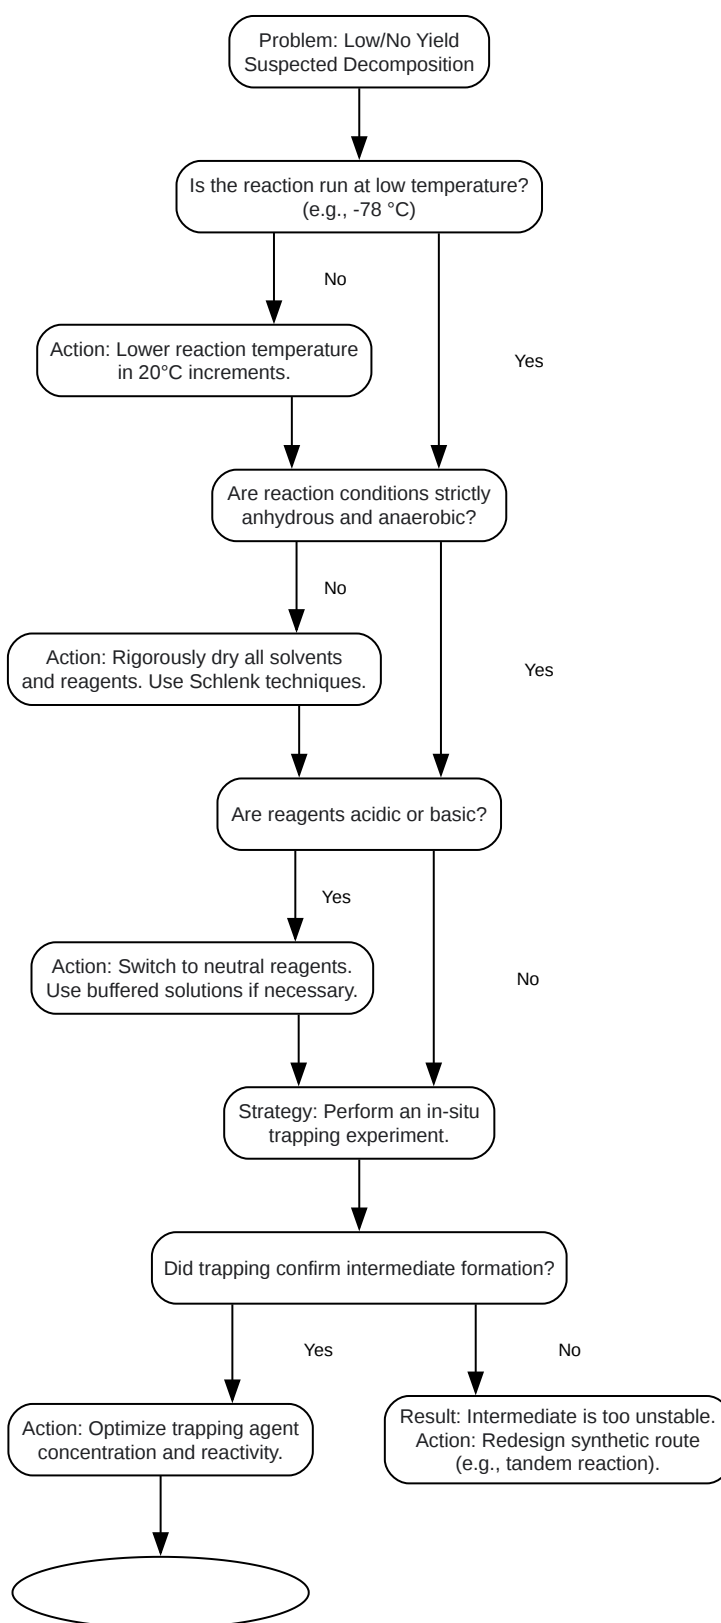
Problem: Low/No Yield
Suspected Decomposition

Is the reaction run at low temperature?
(e.g., -78 °C)

No

Action: Lower reaction temperature in 20°C increments.

Yes

Are reaction conditions strictly anhydrous and anaerobic?

No

Action: Rigorously dry all solvents and reagents. Use Schlenk techniques.

Yes

Are reagents acidic or basic?

Yes

Action: Switch to neutral reagents. Use buffered solutions if necessary.

No

Strategy: Perform an in-situ trapping experiment.

Did trapping confirm intermediate formation?

Yes

No

Action: Optimize trapping agent concentration and reactivity.

Result: Intermediate is too unstable.
Action: Redesign synthetic route (e.g., tandem reaction).